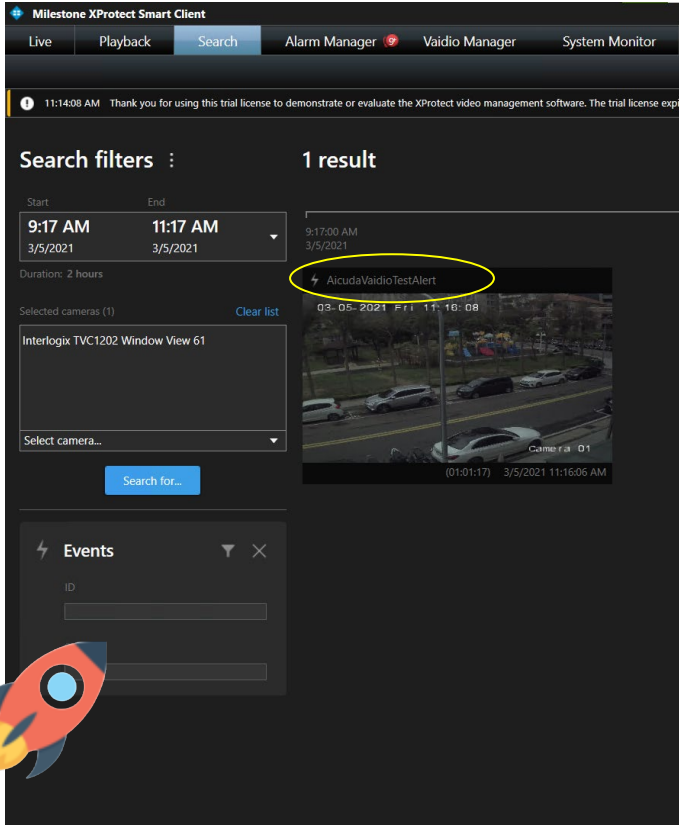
Milestone XProtect Smart Client

Live | Playback | Search | Alarm Manager 9+ | Vaidio Manager | System Monitor

11:14:08 AM Thank you for using this trial license to demonstrate or evaluate the XProtect video management software. The trial license expi

Search filters

Start
9:17 AM
3/5/2021

End
11:17 AM
3/5/2021

Duration: 2 hours

Selected cameras (1)
Clear list

Interlogix TVC1202 Window View 61

Select camera...

Search for...

Events

ID

1 result

9:17:00 AM
3/5/2021

AicudaVaidioTestAlert

03-05-2021 Fri 11:16:08

Camera 01

(01:01:17) 3/5/2021 11:16:06 AM